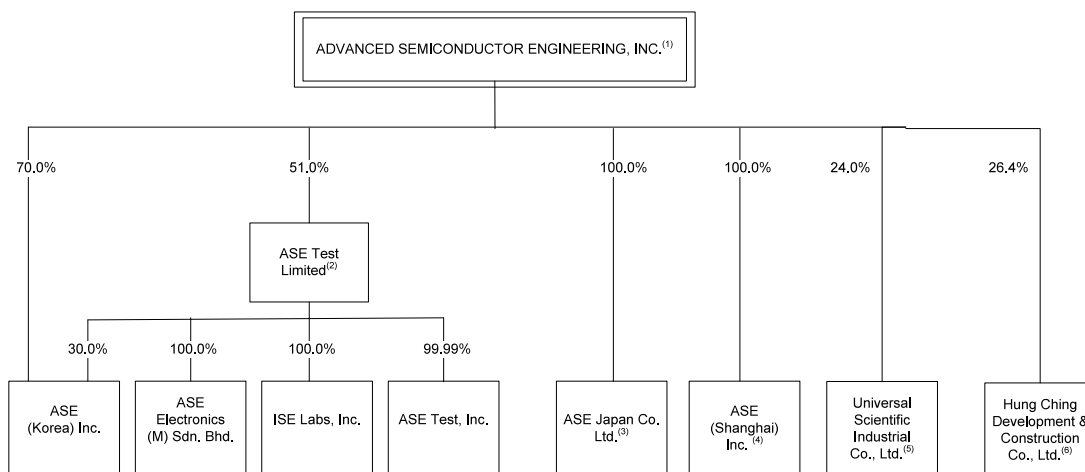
ADVANCED SEMICONDUCTOR ENGINEERING, INC.$^{(1)}$

70.0%

51.0%

100.0%

100.0%

24.0%

26.4%

ASE Test Limited$^{(2)}$

30.0%

100.0%

100.0%

99.99%

ASE (Korea) Inc.

ASE Electronics (M) Sdn. Bhd.

ISE Labs, Inc.

ASE Test, Inc.

ASE Japan Co. Ltd.$^{(3)}$

ASE (Shanghai) Inc. $^{(4)}$

Universal Scientific Industrial Co., Ltd.$^{(5)}$

Hung Ching Development & Construction Co., Ltd.$^{(6)}$